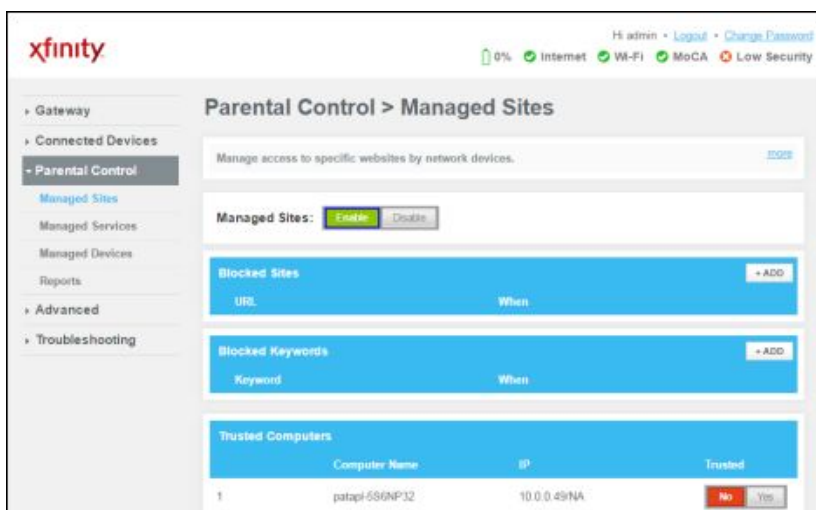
xfinity

Hi admin • Logout • Change Password
0% Internet Wi-Fi MoCA Low Security

› Gateway
› Connected Devices
› Parental Control
Managed Sites
Managed Services
Managed Devices
Reports
› Advanced
› Troubleshooting

Parental Control > Managed Sites

Manage access to specific websites by network devices.
more

Managed Sites: Enable Disable

Blocked Sites
+ ADD
URL When

Blocked Keywords
+ ADD
Keyword When

Trusted Computers

| | Computer Name | IP | Trusted |
|---|---|---|---|
| 1 | patapl-5S6NP32 | 10.0.0.49/NA | No Yes |